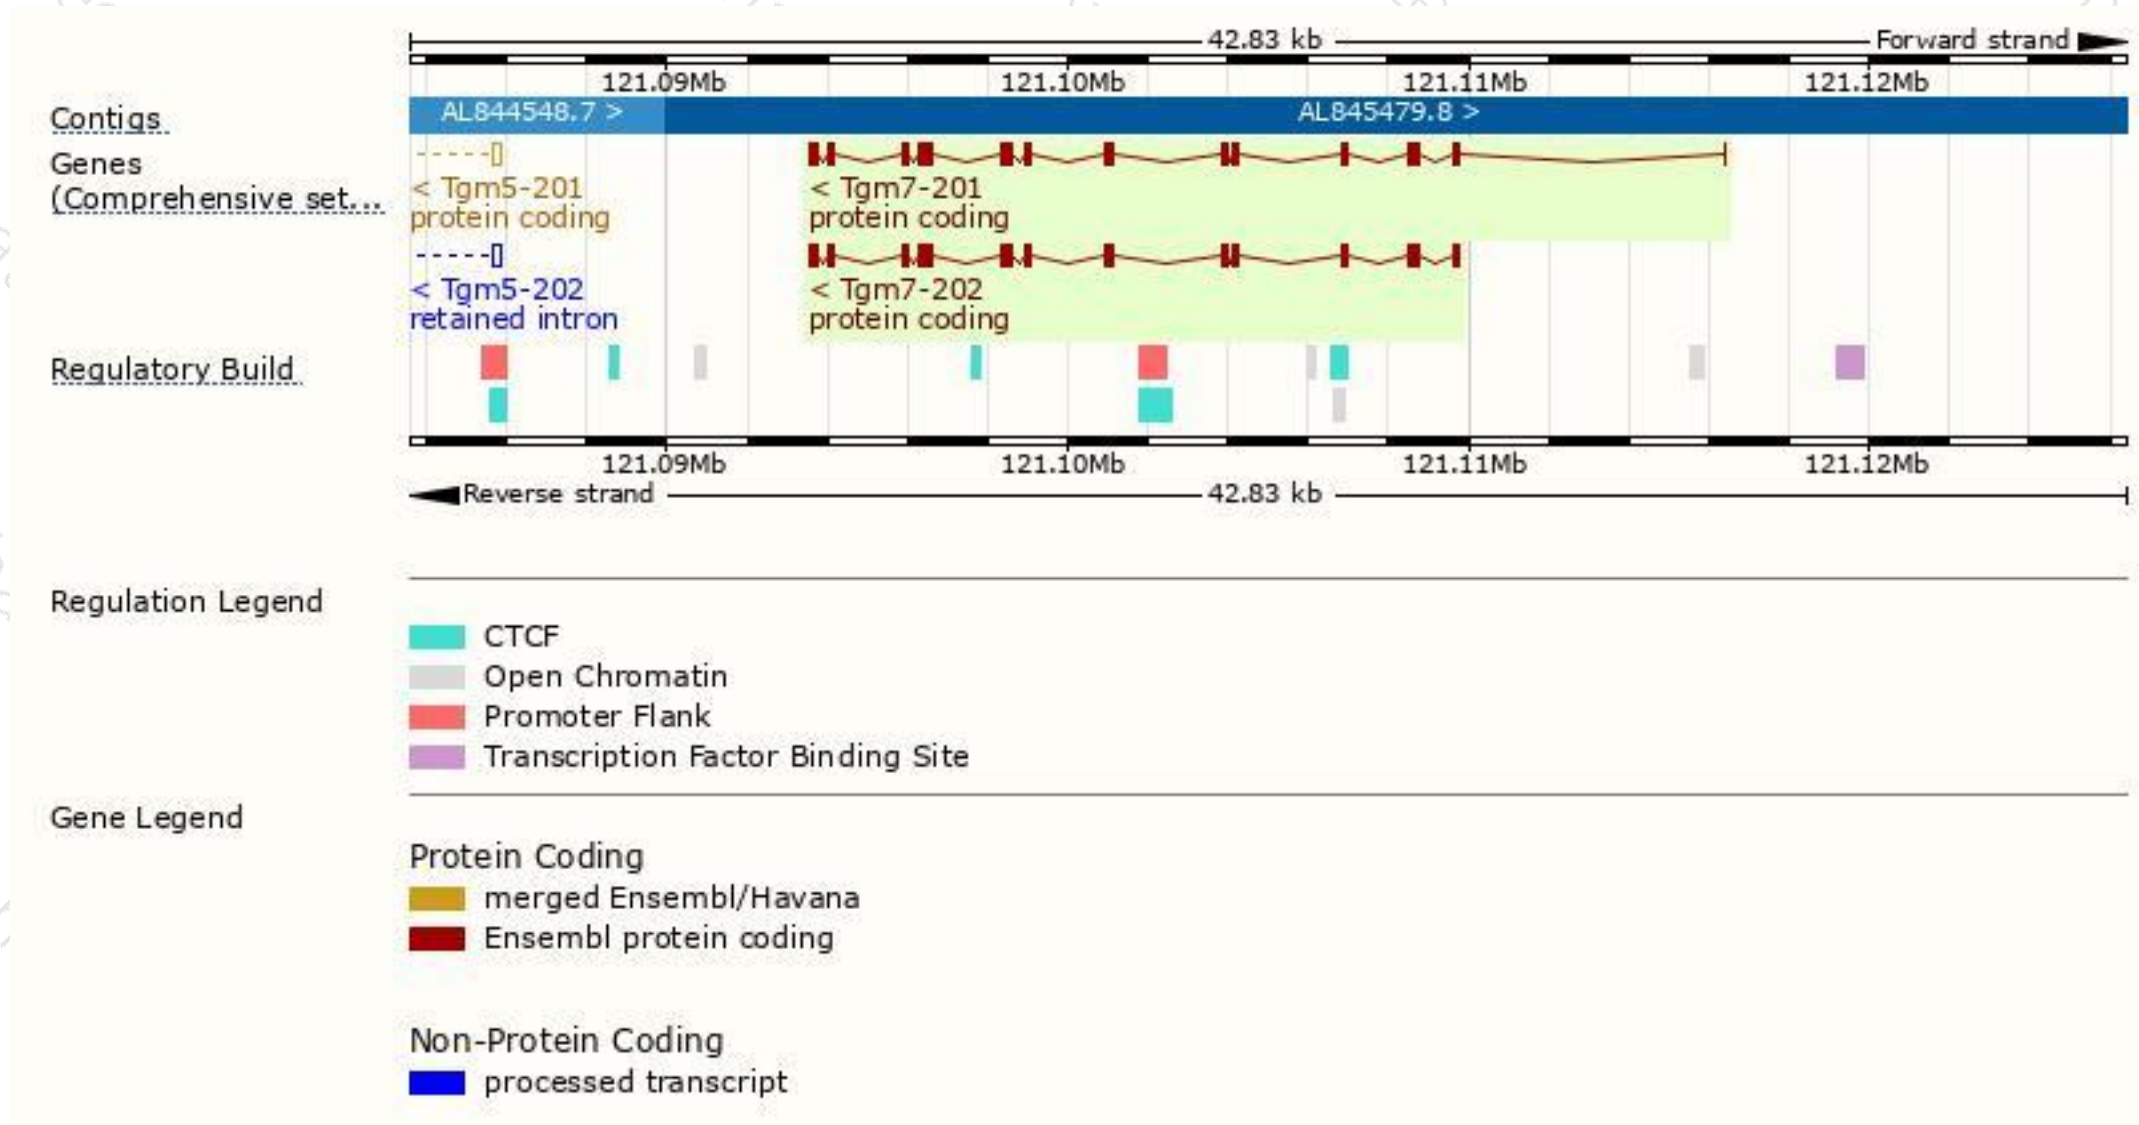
42.83 kb Forward strand

121.09Mb 121.10Mb 121.11Mb 121.12Mb

Contigs

AL844548.7 >

AL845479.8 >

Genes (Comprehensive set...

< Tgm5-201
protein coding

< Tgm7-201
protein coding

< Tgm5-202
retained intron

< Tgm7-202
protein coding

Regulatory Build

121.09Mb 121.10Mb 121.11Mb 121.12Mb

Reverse strand 42.83 kb

Regulation Legend

CTCF
Open Chromatin
Promoter Flank
Transcription Factor Binding Site

Gene Legend

Protein Coding
merged Ensembl/Havana
Ensembl protein coding

Non-Protein Coding
processed transcript